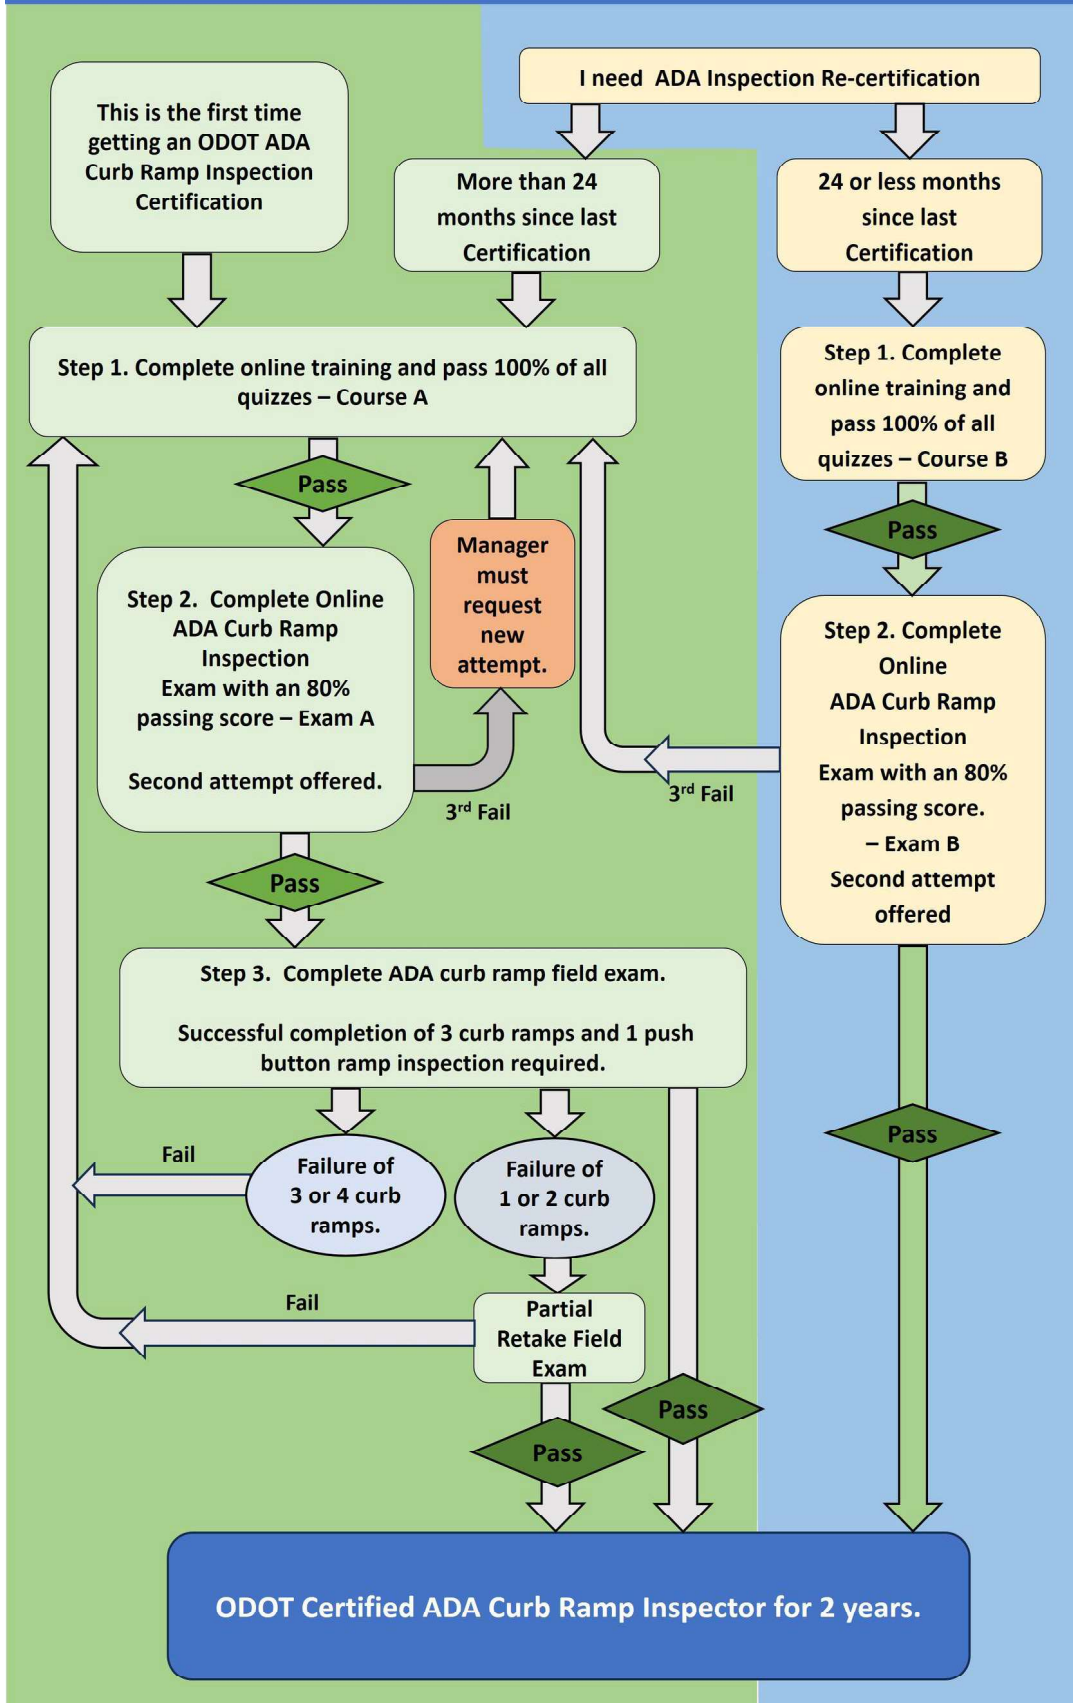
This is the first time getting an ODOT ADA Curb Ramp Inspection Certification

I need ADA Inspection Re-certification

More than 24 months since last Certification

24 or less months since last Certification

Step 1. Complete online training and pass 100% of all quizzes – Course A

Step 1. Complete online training and pass 100% of all quizzes – Course B

Pass

Pass

Manager must request new attempt.

Step 2. Complete Online ADA Curb Ramp Inspection Exam with an 80% passing score – Exam A

Second attempt offered.

3$^{rd}$ Fail

3$^{rd}$ Fail

Step 2. Complete Online ADA Curb Ramp Inspection Exam with an 80% passing score. – Exam B Second attempt offered

Pass

Step 3. Complete ADA curb ramp field exam.

Successful completion of 3 curb ramps and 1 push button ramp inspection required.

Pass

Fail

Failure of 3 or 4 curb ramps.

Failure of 1 or 2 curb ramps.

Fail

Partial Retake Field Exam

Pass

Pass

ODOT Certified ADA Curb Ramp Inspector for 2 years.